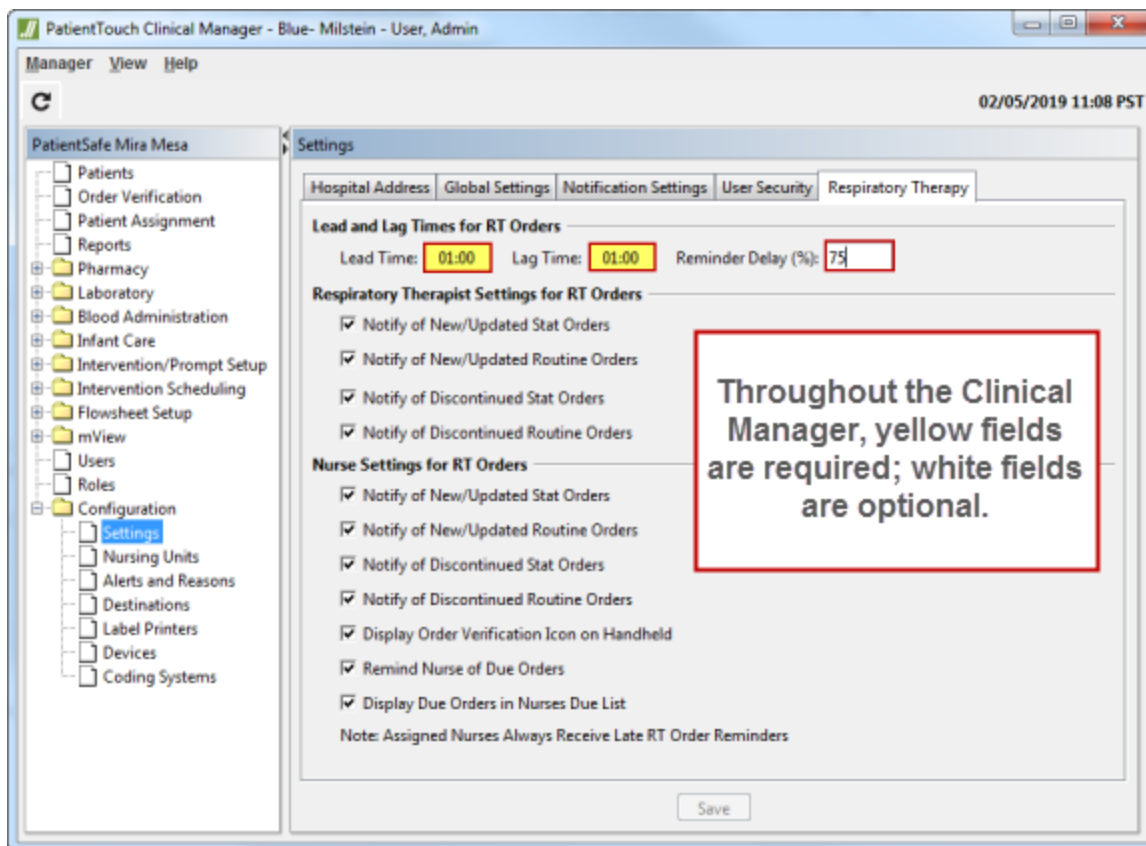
PatientTouch Clinical Manager - Blue- Milstein - User, Admin

Manager View Help

02/05/2019 11:08 PST

PatientSafe Mira Mesa

Patients
Order Verification
Patient Assignment
Reports
Pharmacy
Laboratory
Blood Administration
Infant Care
Intervention/Prompt Setup
Intervention Scheduling
Flowsheet Setup
mView
Users
Roles
Configuration
Settings
Nursing Units
Alerts and Reasons
Destinations
Label Printers
Devices
Coding Systems

Settings

Hospital Address | Global Settings | Notification Settings | User Security | Respiratory Therapy

Lead and Lag Times for RT Orders

Lead Time: 01:00 Lag Time: 01:00 Reminder Delay (%): 75

Respiratory Therapist Settings for RT Orders

Notify of New/Updated Stat Orders
Notify of New/Updated Routine Orders
Notify of Discontinued Stat Orders
Notify of Discontinued Routine Orders

Nurse Settings for RT Orders

Notify of New/Updated Stat Orders
Notify of New/Updated Routine Orders
Notify of Discontinued Stat Orders
Notify of Discontinued Routine Orders
Display Order Verification Icon on Handheld
Remind Nurse of Due Orders
Display Due Orders in Nurses Due List

Note: Assigned Nurses Always Receive Late RT Order Reminders

Throughout the Clinical Manager, yellow fields are required; white fields are optional.

Save